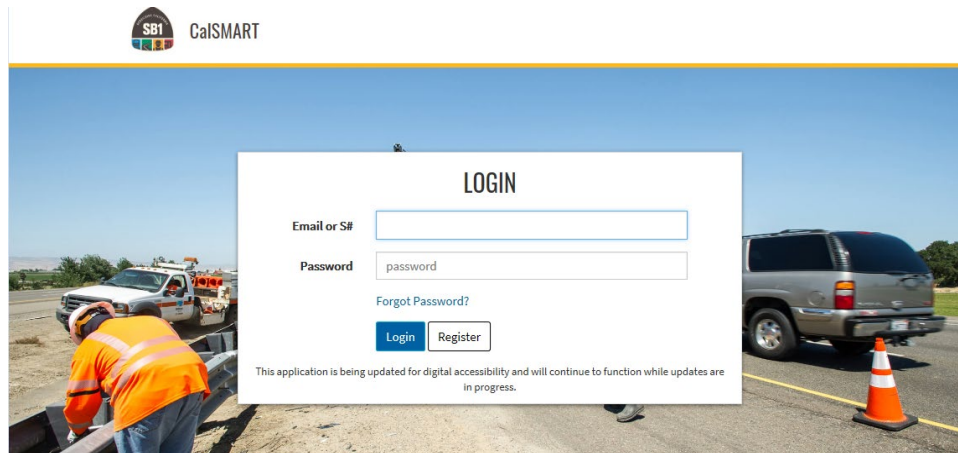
SB1

CalSMART

LOGIN

Email or S#

Password

password

Forgot Password?

Login

Register

This application is being updated for digital accessibility and will continue to function while updates are in progress.